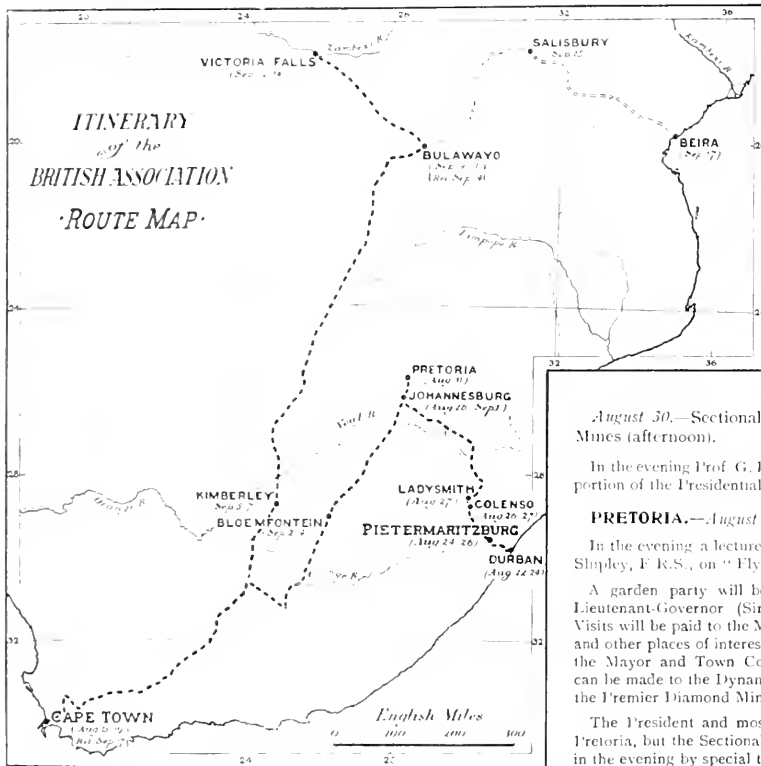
20 24 28 32 36

ITINERARY of the BRITISH ASSOCIATION ·ROUTE MAP·

VICTORIA FALLS (Sep 5-9)

Zambesi R.

SALISBURY Sep 12

Zambesi R.

BULAWAYO (Sep 4-7) (Ret Sep 10)

BEIRA (Sep 7)

Limpopo R.

PRETORIA (Aug 31)

JOHANNESBURG (Aug 29-Sept 1)

Vaal R.

LADYSMITH (Aug 27)

COLENSO (Aug 26-27)

KIMBERLEY Sep 3-7

BLOEMFONTEIN (Sep 2-4)

Orange R.

PIETERMARITZBURG (Aug 24-26)

DURBAN (Aug 22-24)

CAPE TOWN (Aug 15-19) (Ret Sep 7)

English Miles
0 100 200 300

20 24 28 32

August 30.—Sectional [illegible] Mines (afternoon).

In the evening Prof. G. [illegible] portion of the Presidential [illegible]

PRETORIA.—August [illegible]

In the evening a lecture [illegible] Shipley, F.R.S., on "Fly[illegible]

A garden party will be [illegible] Lieutenant-Governor (Sir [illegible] Visits will be paid to the M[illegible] and other places of interes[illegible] the Mayor and Town Co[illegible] can be made to the Dynam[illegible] the Premier Diamond Min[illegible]

The President and mos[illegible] Pretoria, but the Sectional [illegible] in the evening by special t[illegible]